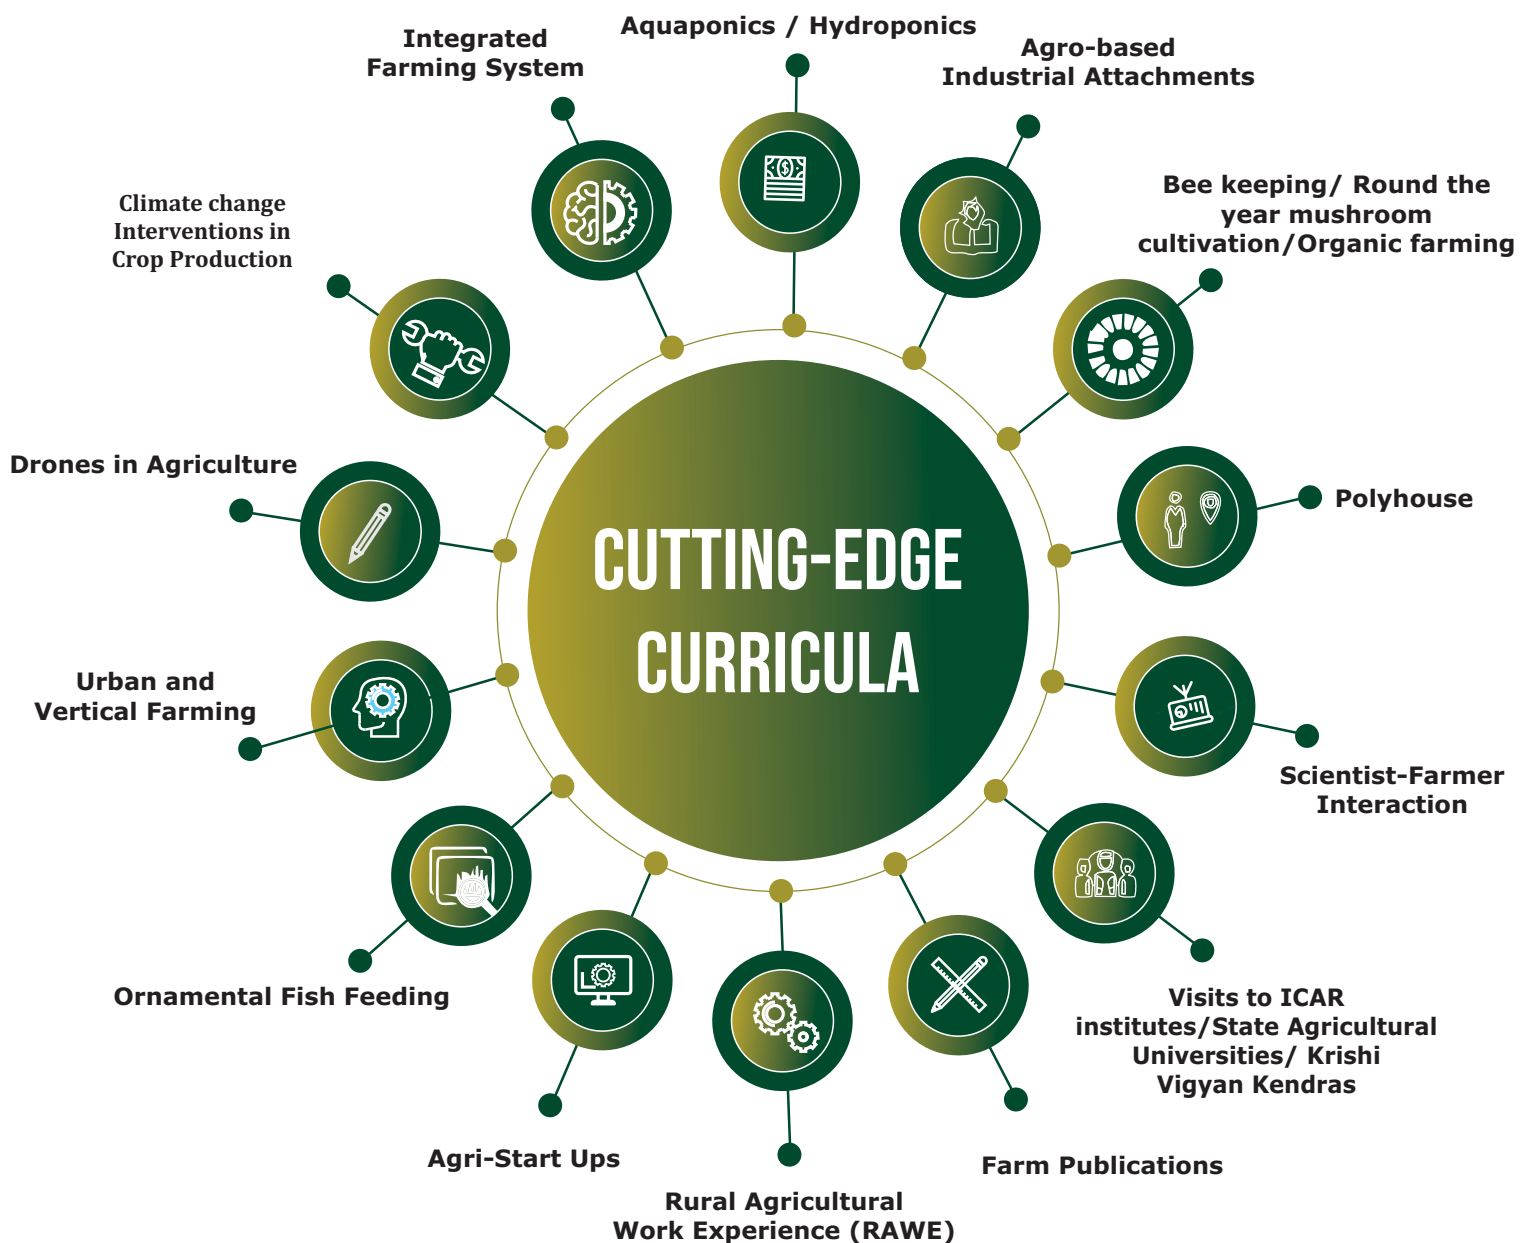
CUTTING-EDGE CURRICULA

Aquaponics / Hydroponics

Agro-based Industrial Attachments

Bee keeping/ Round the year mushroom cultivation/Organic farming

Polyhouse

Scientist-Farmer Interaction

Visits to ICAR institutes/State Agricultural Universities/ Krishi Vigyan Kendras

Farm Publications

Rural Agricultural Work Experience (RAWE)

Agri-Start Ups

Ornamental Fish Feeding

Urban and Vertical Farming

Drones in Agriculture

Climate change Interventions in Crop Production

Integrated Farming System